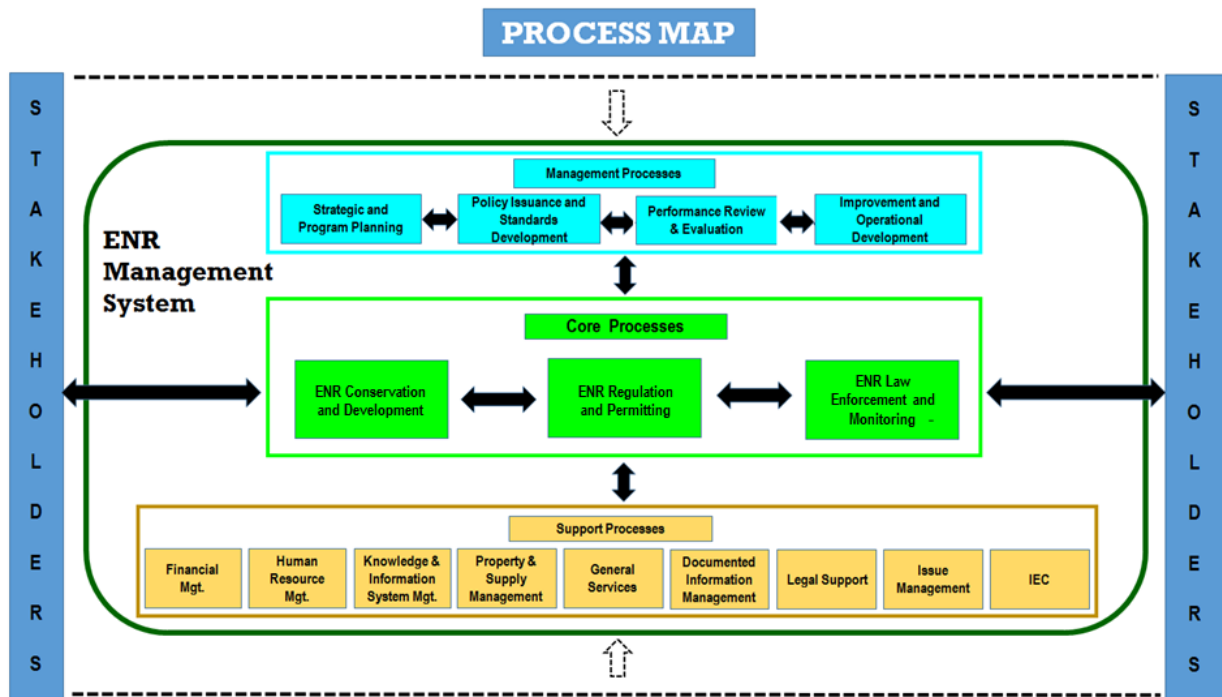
PROCESS MAP

S T A K E H O L D E R S

ENR Management System

Management Processes

Strategic and Program Planning

Policy Issuance and Standards Development

Performance Review & Evaluation

Improvement and Operational Development

Core Processes

ENR Conservation and Development

ENR Regulation and Permitting

ENR Law Enforcement and Monitoring -

Support Processes

Financial Mgt.

Human Resource Mgt.

Knowledge & Information System Mgt.

Property & Supply Management

General Services

Documented Information Management

Legal Support

Issue Management

IEC

S T A K E H O L D E R S